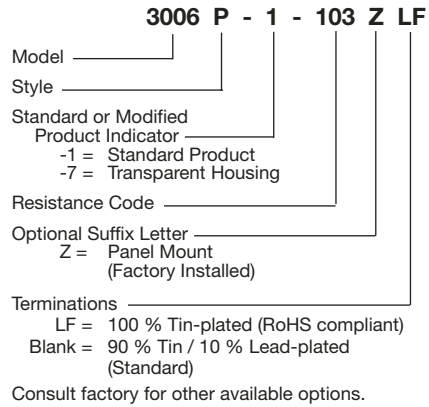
3006 P - 1 - 103 Z LF

Model

Style

Standard or Modified Product Indicator
-1 = Standard Product
-7 = Transparent Housing

Resistance Code

Optional Suffix Letter
Z = Panel Mount (Factory Installed)

Terminations
LF = 100 % Tin-plated (RoHS compliant)
Blank = 90 % Tin / 10 % Lead-plated (Standard)

Consult factory for other available options.